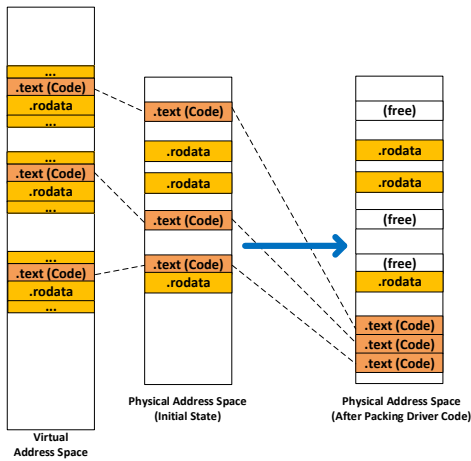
...
.text (Code)
.rodata
...

...
.text (Code)
.rodata
...

...
.text (Code)
.rodata
...

Virtual Address Space

.text (Code)
.rodata
.rodata
.text (Code)
.text (Code)
.rodata

Physical Address Space (Initial State)

(free)
.rodata
.rodata
(free)
(free)
.rodata
.text (Code)
.text (Code)
.text (Code)

Physical Address Space (After Packing Driver Code)